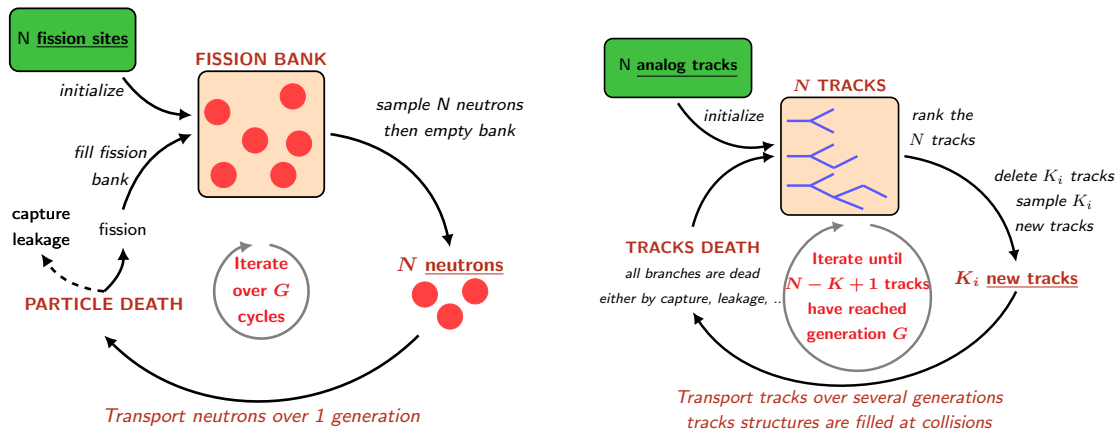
N fission sites

initialize

FISSION BANK

sample $N$ neutrons then empty bank

fill fission bank

capture leakage

fission

Iterate over $G$ cycles

$N$ neutrons

PARTICLE DEATH

Transport neutrons over 1 generation

N analog tracks

initialize

$N$ TRACKS

rank the $N$ tracks

delete $K_i$ tracks sample $K_i$ new tracks

TRACKS DEATH

all branches are dead either by capture, leakage, ..

Iterate until $N-K+1$ tracks have reached generation $G$

$K_i$ new tracks

Transport tracks over several generations tracks structures are filled at collisions